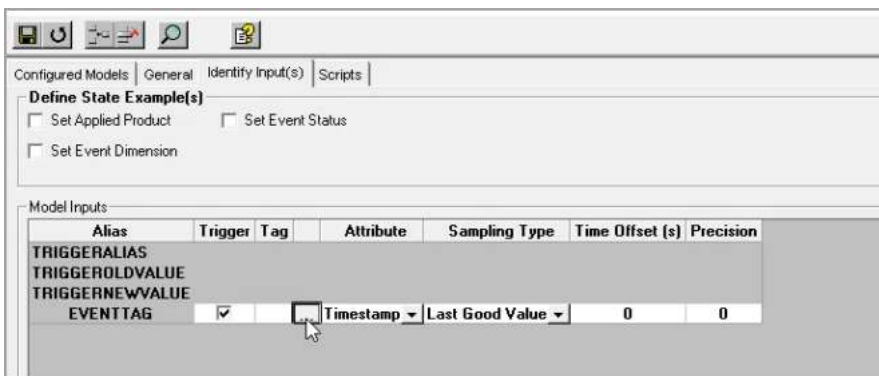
Configured Models | General | Identify Input(s) | Scripts

Define State Example(s)

Set Applied Product

Set Event Status

Set Event Dimension

Model Inputs

| Alias | Trigger | Tag | | Attribute | Sampling Type | Time Offset (s) | Precision |
|---|---|---|---|---|---|---|---|
| TRIGGERALIAS | | | | | | | |
| TRIGGEROLDVALUE | | | | | | | |
| TRIGGERNEWVALUE | | | | | | | |
| EVENTTAG | ☑ | | ... | Timestamp | Last Good Value | 0 | 0 |